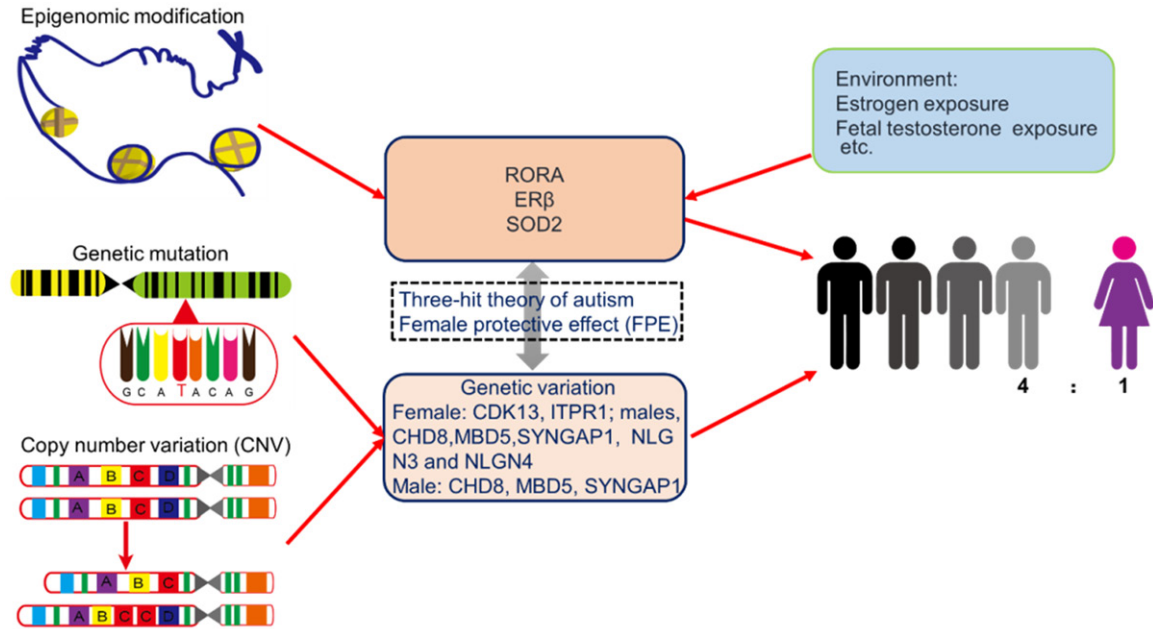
Epigenomic modification

Genetic mutation

G C A T A C A G

Copy number variation (CNV)

A B C D

A B C D

A B C

A B C C D

RORA
ERβ
SOD2

Three-hit theory of autism
Female protective effect (FPE)

Genetic variation
Female: CDK13, ITPR1; males, CHD8,MBD5,SYNGAP1, NLGN3 and NLGN4
Male: CHD8, MBD5, SYNGAP1

Environment:
Estrogen exposure
Fetal testosterone exposure
etc.

4 : 1